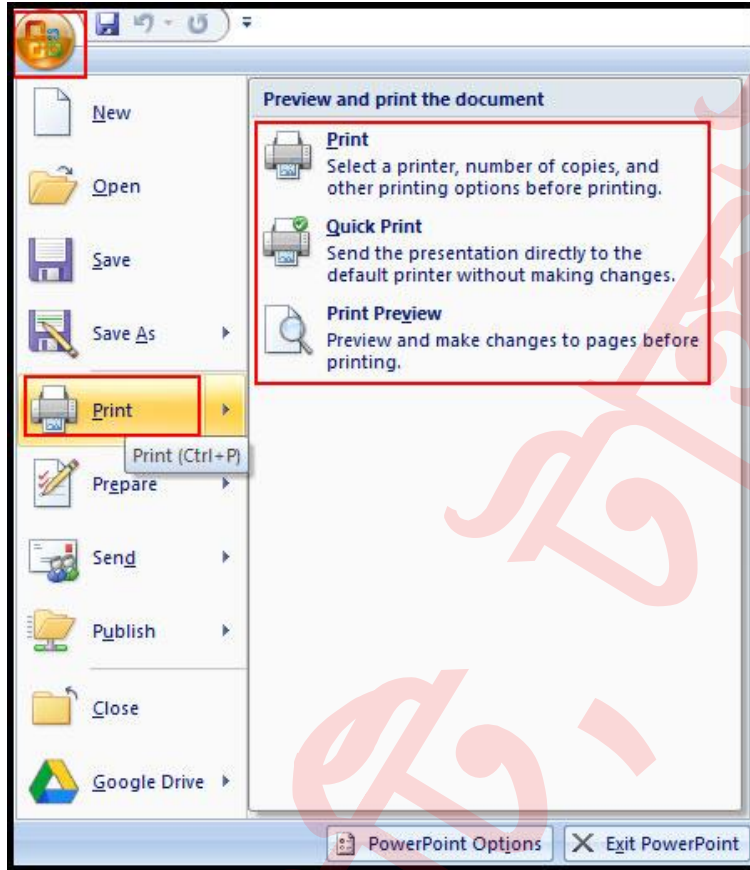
New

Open

Save

Save As

Print

Print (Ctrl+P)

Prepare

Send

Publish

Close

Google Drive

Preview and print the document

Print
Select a printer, number of copies, and other printing options before printing.

Quick Print
Send the presentation directly to the default printer without making changes.

Print Preview
Preview and make changes to pages before printing.

PowerPoint Options

Exit PowerPoint